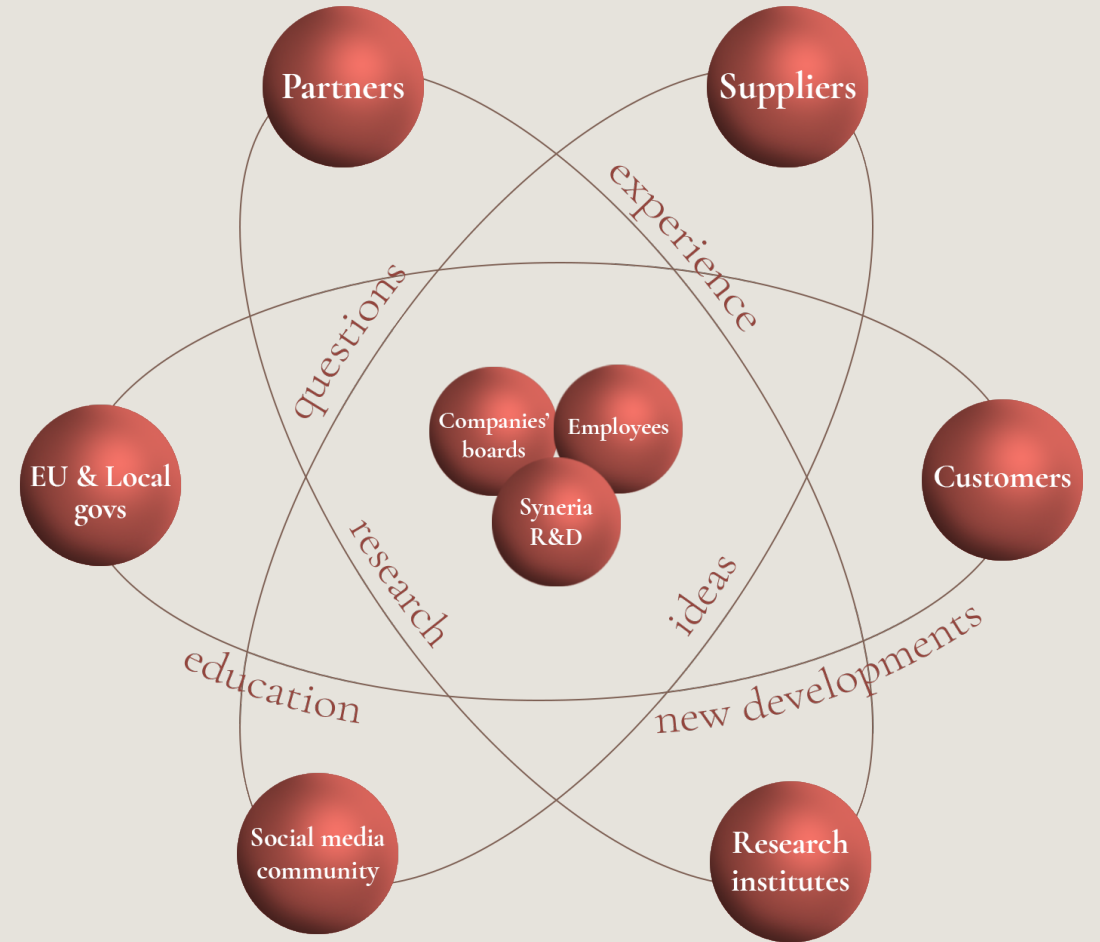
Partners

Suppliers

experience

questions

EU & Local govs

Companies' boards

Employees

Syneria R&D

Customers

research

ideas

education

new developments

Social media community

Research institutes